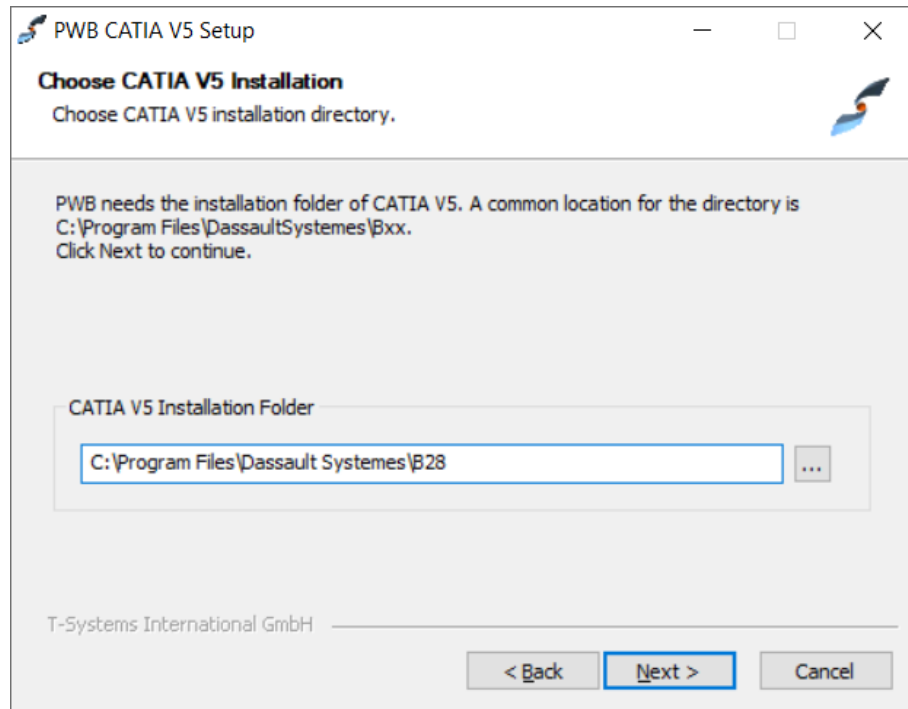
PWB CATIA V5 Setup

Choose CATIA V5 Installation
Choose CATIA V5 installation directory.

PWB needs the installation folder of CATIA V5. A common location for the directory is C:\Program Files\DassaultSystemes\Bxx.
Click Next to continue.

CATIA V5 Installation Folder

C:\Program Files\Dassault Systemes\B28

...

T-Systems International GmbH

< Back

Next >

Cancel